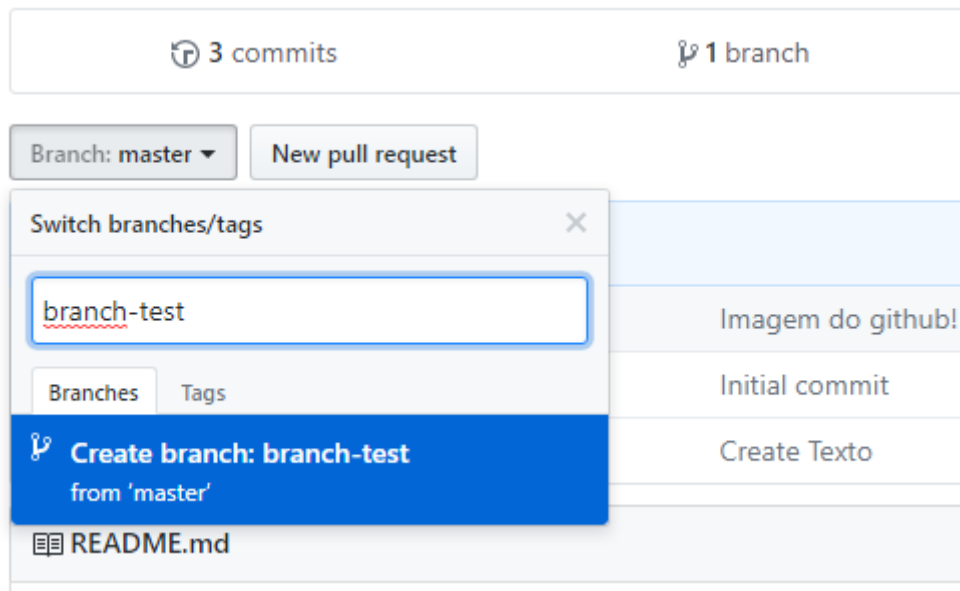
3 commits

1 branch

Branch: master

New pull request

Switch branches/tags

×

branch-test

Imagem do github!

Branches

Tags

Initial commit

Create branch: branch-test

from 'master'

Create Texto

README.md